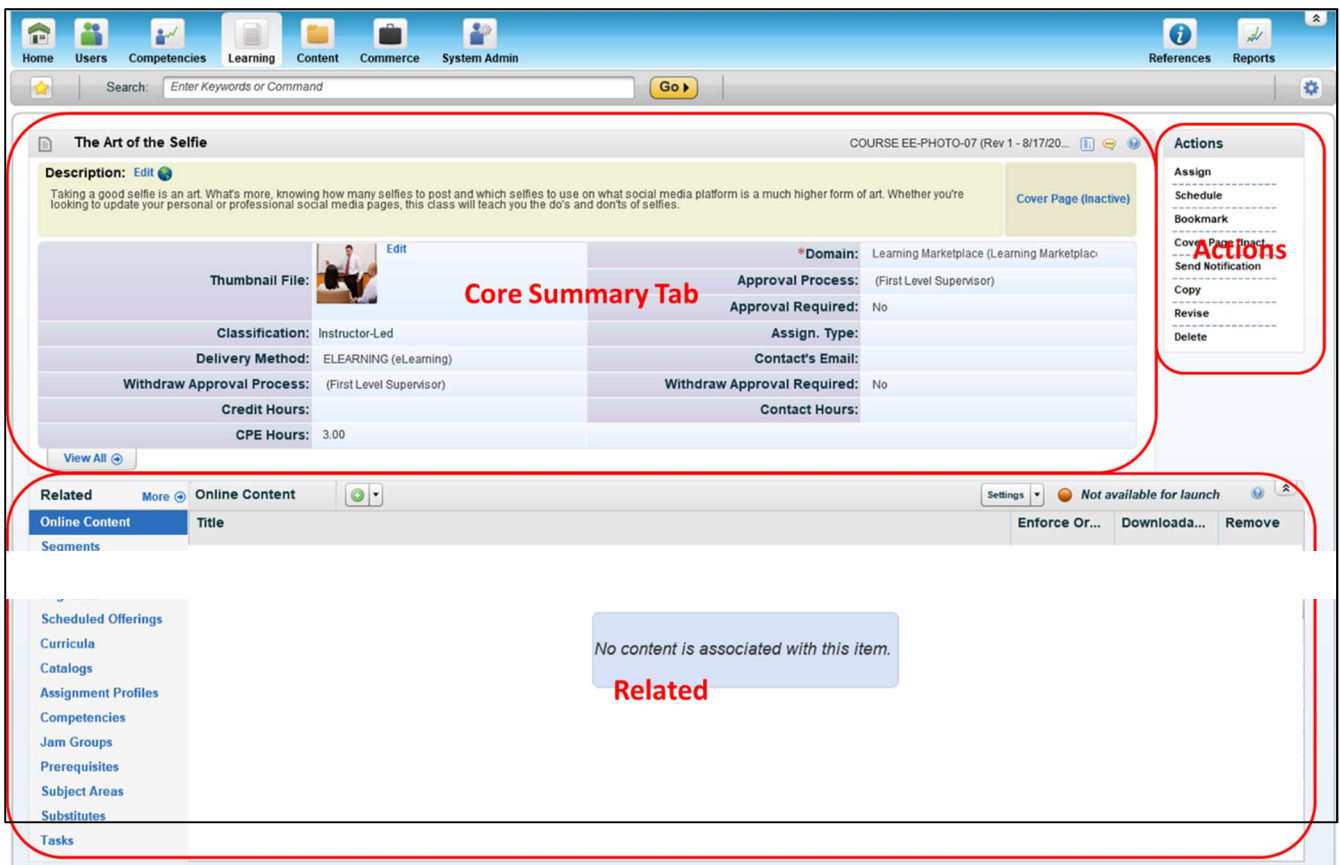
Home Users Competencies Learning Content Commerce System Admin References Reports

Search: Enter Keywords or Command Go

The Art of the Selfie

COURSE EE-PHOTO-07 (Rev 1 - 8/17/20...

Description: Edit

Taking a good selfie is an art. What's more, knowing how many selfies to post and which selfies to use on what social media platform is a much higher form of art. Whether you're looking to update your personal or professional social media pages, this class will teach you the do's and don'ts of selfies.

Cover Page (Inactive)

Core Summary Tab

| | | | |
|---|---|---|---|
| Thumbnail File: | Edit | *Domain: | Learning Marketplace (Learning Marketplac |
| | | Approval Process: | (First Level Supervisor) |
| | | Approval Required: | No |
| Classification: | Instructor-Led | Assign. Type: | |
| Delivery Method: | ELEARNING (eLearning) | Contact's Email: | |
| Withdraw Approval Process: | (First Level Supervisor) | Withdraw Approval Required: | No |
| Credit Hours: | | Contact Hours: | |
| CPE Hours: | 3.00 | | |

View All

Actions

Assign
Schedule
Bookmark
Cover Page Inact
Send Notification
Copy
Revise
Delete

Actions

Related More

Online Content
Segments
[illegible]
Scheduled Offerings
Curricula
Catalogs
Assignment Profiles
Competencies
Jam Groups
Prerequisites
Subject Areas
Substitutes
Tasks

Online Content

Settings Not available for launch

| Title | Enforce Or... | Downloada... | Remove |
|---|---|---|---|

No content is associated with this item.

Related